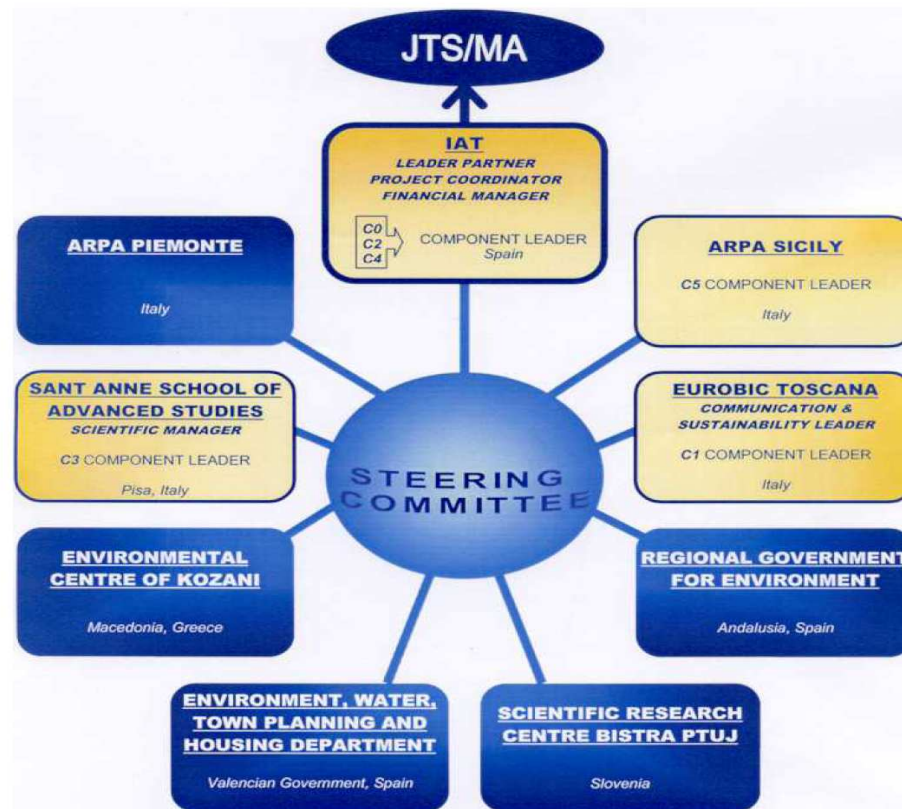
JTS/MA

IAT
LEADER PARTNER
PROJECT COORDINATOR
FINANCIAL MANAGER
C0
C2
C4
COMPONENT LEADER
Spain

ARPA PIEMONTE
Italy

ARPA SICILY
C5 COMPONENT LEADER
Italy

SANT ANNE SCHOOL OF ADVANCED STUDIES
SCIENTIFIC MANAGER
C3 COMPONENT LEADER
Pisa, Italy

STEERING COMMITTEE

EUROBIC TOSCANA
COMMUNICATION & SUSTAINABILITY LEADER
C1 COMPONENT LEADER
Italy

ENVIRONMENTAL CENTRE OF KOZANI
Macedonia, Greece

REGIONAL GOVERNMENT FOR ENVIRONMENT
Andalusia, Spain

ENVIRONMENT, WATER, TOWN PLANNING AND HOUSING DEPARTMENT
Valencian Government, Spain

SCIENTIFIC RESEARCH CENTRE BISTRA PTUJ
Slovenia